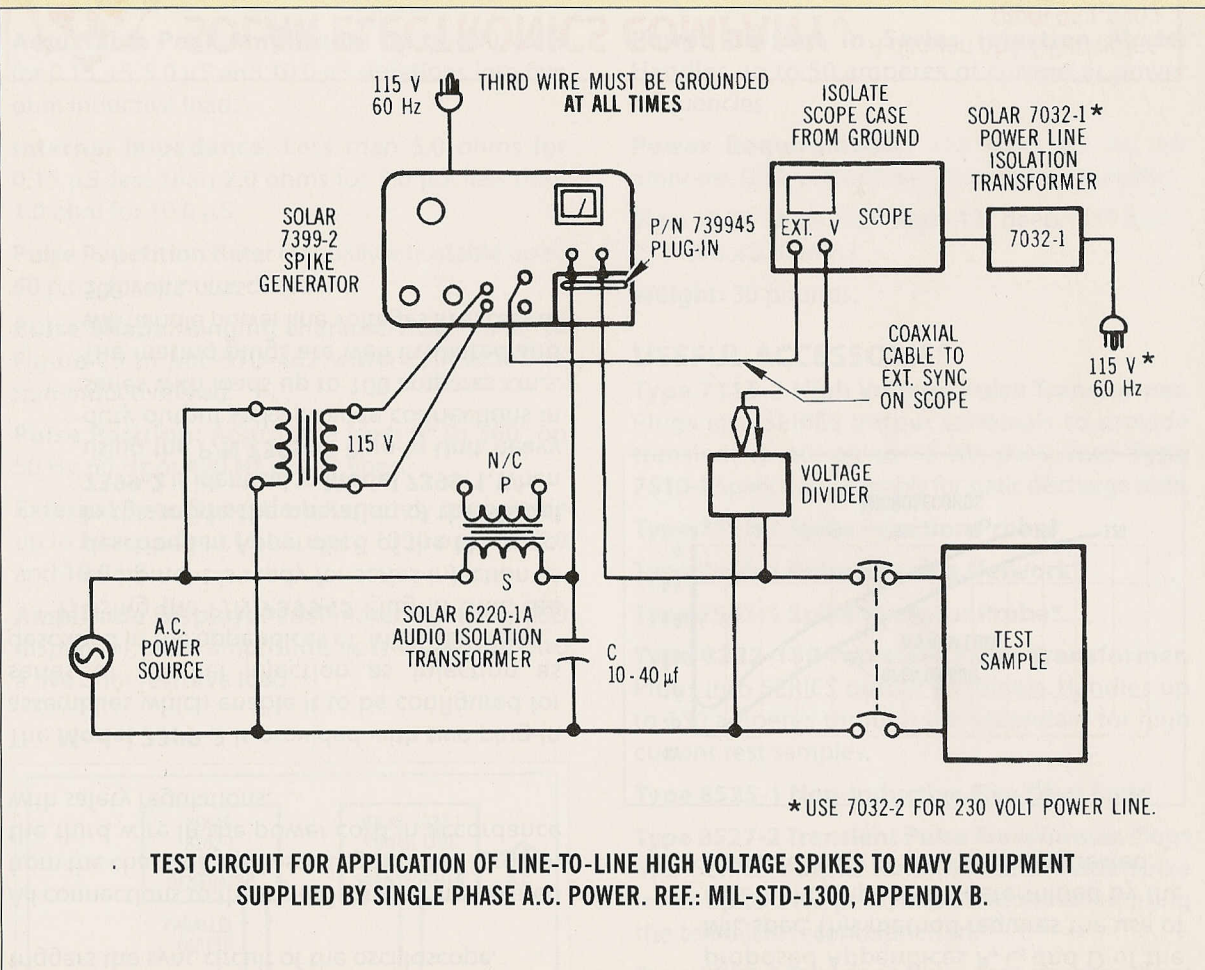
115 V
60 Hz

THIRD WIRE MUST BE GROUNDED AT ALL TIMES

ISOLATE SCOPE CASE FROM GROUND

SOLAR 7032-1 * POWER LINE ISOLATION TRANSFORMER

SOLAR 7399-2 SPIKE GENERATOR

P/N 739945 PLUG-IN

EXT. V

SCOPE

7032-1

COAXIAL CABLE TO EXT. SYNC ON SCOPE

115 V *
60 Hz

115 V

N/C
P

S

VOLTAGE DIVIDER

A.C. POWER SOURCE

SOLAR 6220-1A AUDIO ISOLATION TRANSFORMER

C
10 - 40 µf

TEST SAMPLE

* USE 7032-2 FOR 230 VOLT POWER LINE.

TEST CIRCUIT FOR APPLICATION OF LINE-TO-LINE HIGH VOLTAGE SPIKES TO NAVY EQUIPMENT SUPPLIED BY SINGLE PHASE A.C. POWER. REF.: MIL-STD-1300, APPENDIX B.